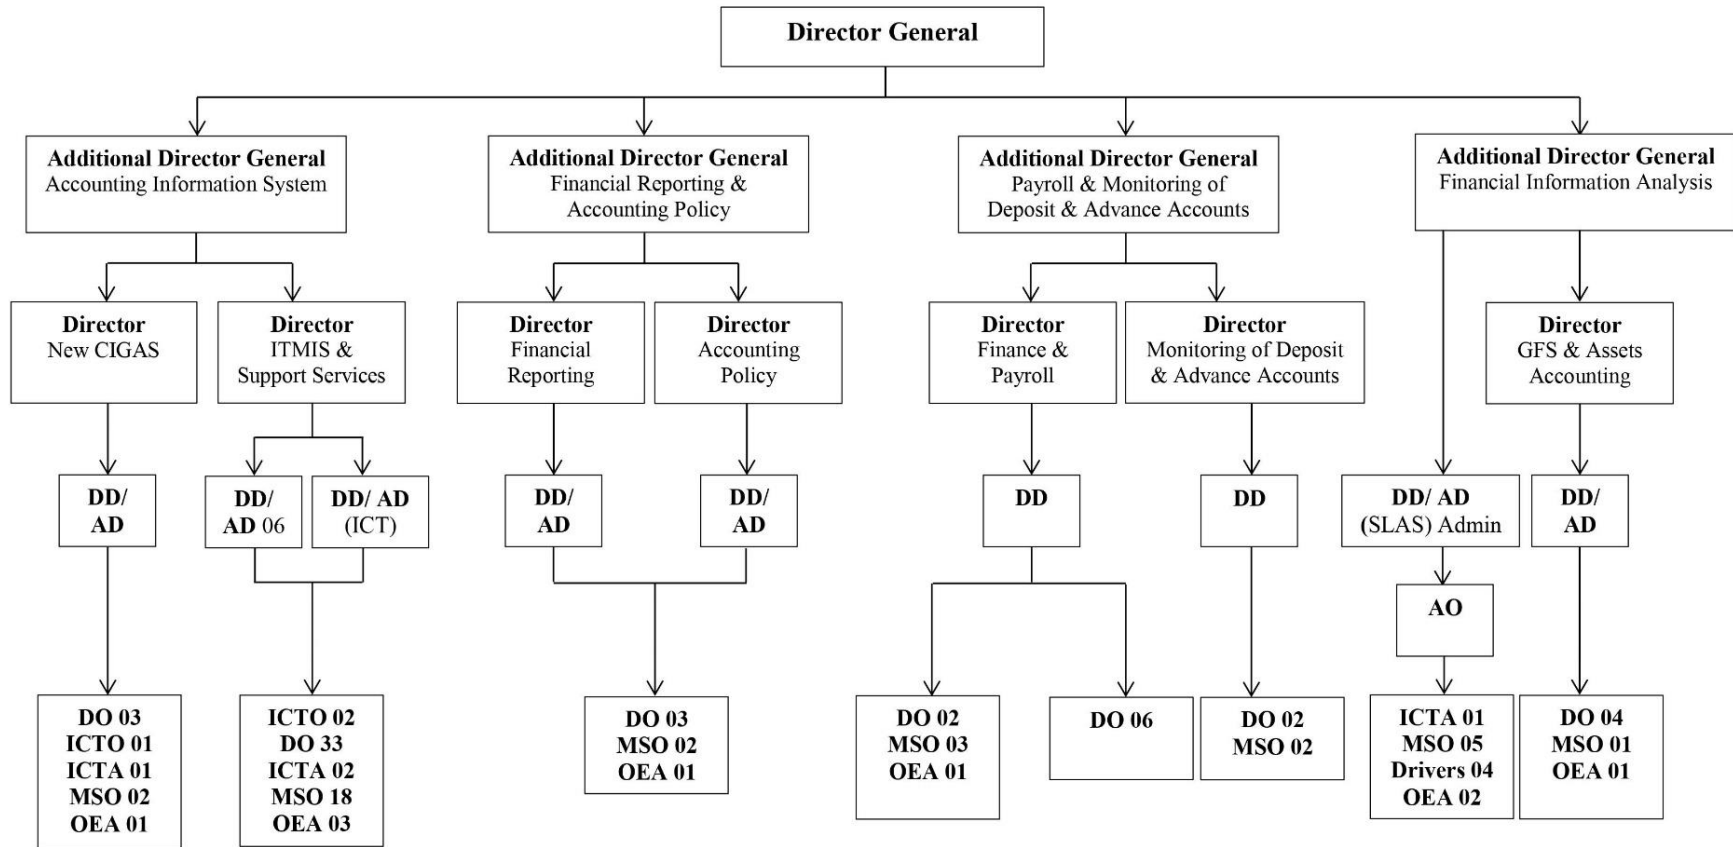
Director General

Additional Director General
Accounting Information System

Additional Director General
Financial Reporting & Accounting Policy

Additional Director General
Payroll & Monitoring of Deposit & Advance Accounts

Additional Director General
Financial Information Analysis

Director
New CIGAS

Director
ITMIS & Support Services

Director
Financial Reporting

Director
Accounting Policy

Director
Finance & Payroll

Director
Monitoring of Deposit & Advance Accounts

Director
GFS & Assets Accounting

DD/ AD

DD/ AD 06

DD/ AD (ICT)

DD/ AD

DD/ AD

DD

DD

DD/ AD (SLAS) Admin

DD/ AD

AO

DO 03
ICTO 01
ICTA 01
MSO 02
OEA 01

ICTO 02
DO 33
ICTA 02
MSO 18
OEA 03

DO 03
MSO 02
OEA 01

DO 02
MSO 03
OEA 01

DO 06

DO 02
MSO 02

ICTA 01
MSO 05
Drivers 04
OEA 02

DO 04
MSO 01
OEA 01